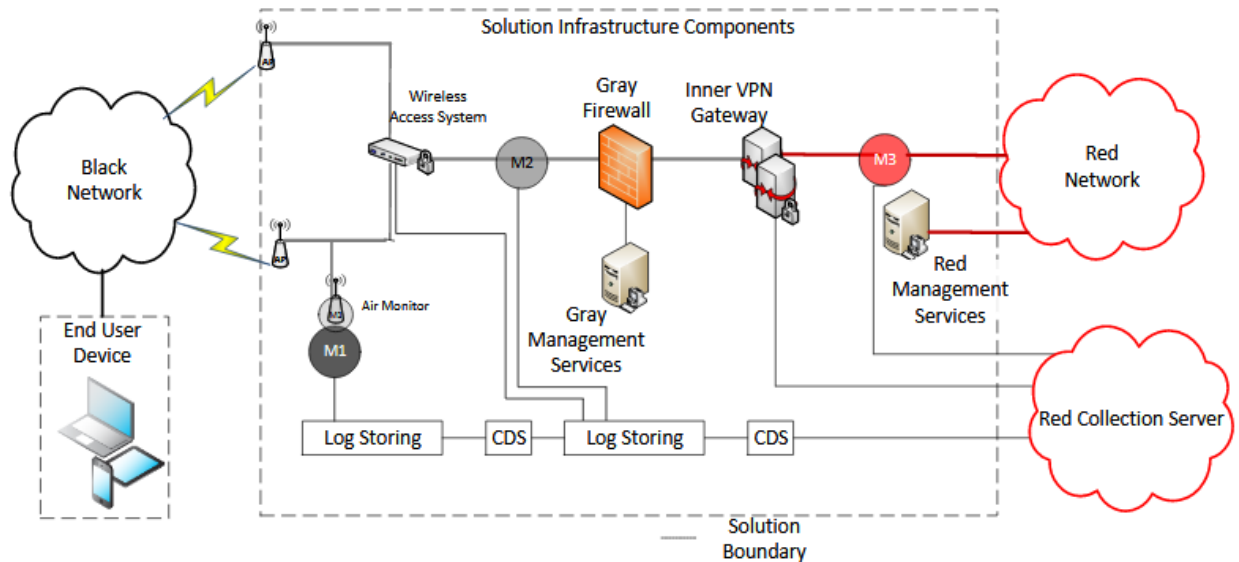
Solution Infrastructure Components

AP

Black Network

AP

Wireless Access System

M2

Gray Firewall

Inner VPN Gateway

M3

Red Network

Red Management Services

Air Monitor

M1

Gray Management Services

End User Device

Red Collection Server

Log Storing

CDS

Log Storing

CDS

Solution Boundary